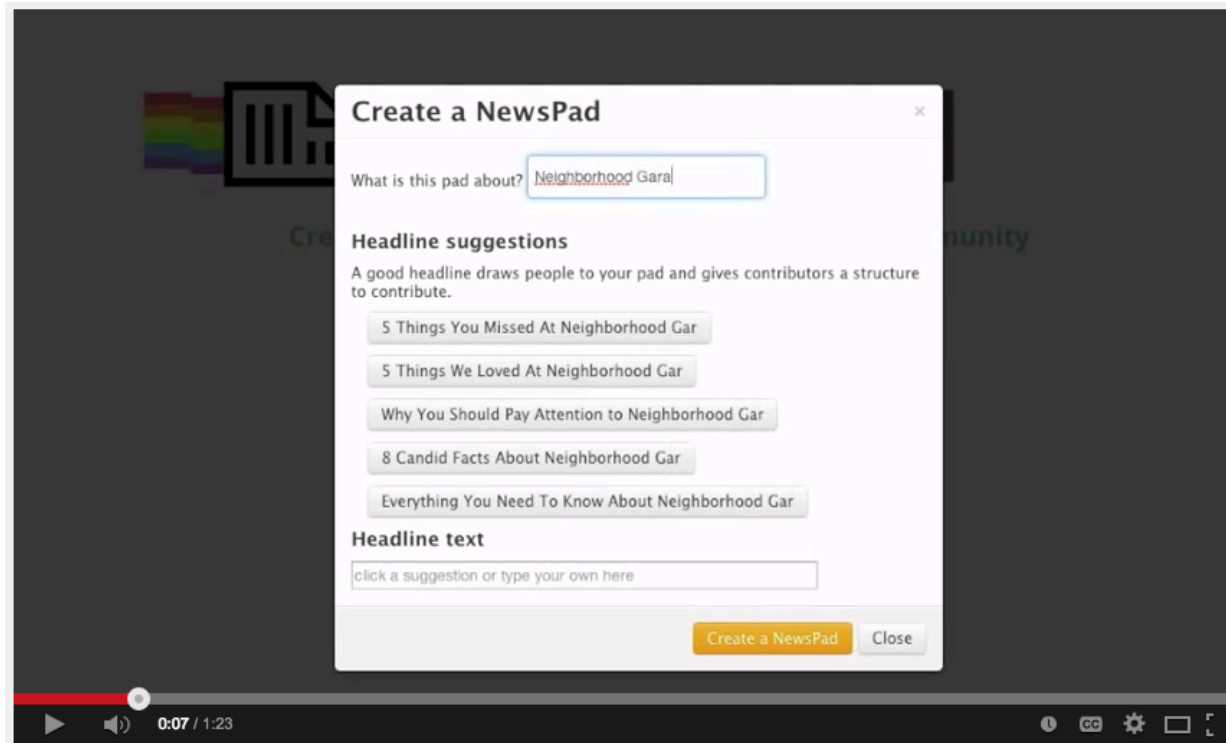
Create a NewsPad

×

What is this pad about? Neighborhood Gara

Cre

munity

Headline suggestions

A good headline draws people to your pad and gives contributors a structure to contribute.

5 Things You Missed At Neighborhood Gar

5 Things We Loved At Neighborhood Gar

Why You Should Pay Attention to Neighborhood Gar

8 Candid Facts About Neighborhood Gar

Everything You Need To Know About Neighborhood Gar

Headline text

click a suggestion or type your own here

Create a NewsPad

Close

0:07 / 1:23

CC